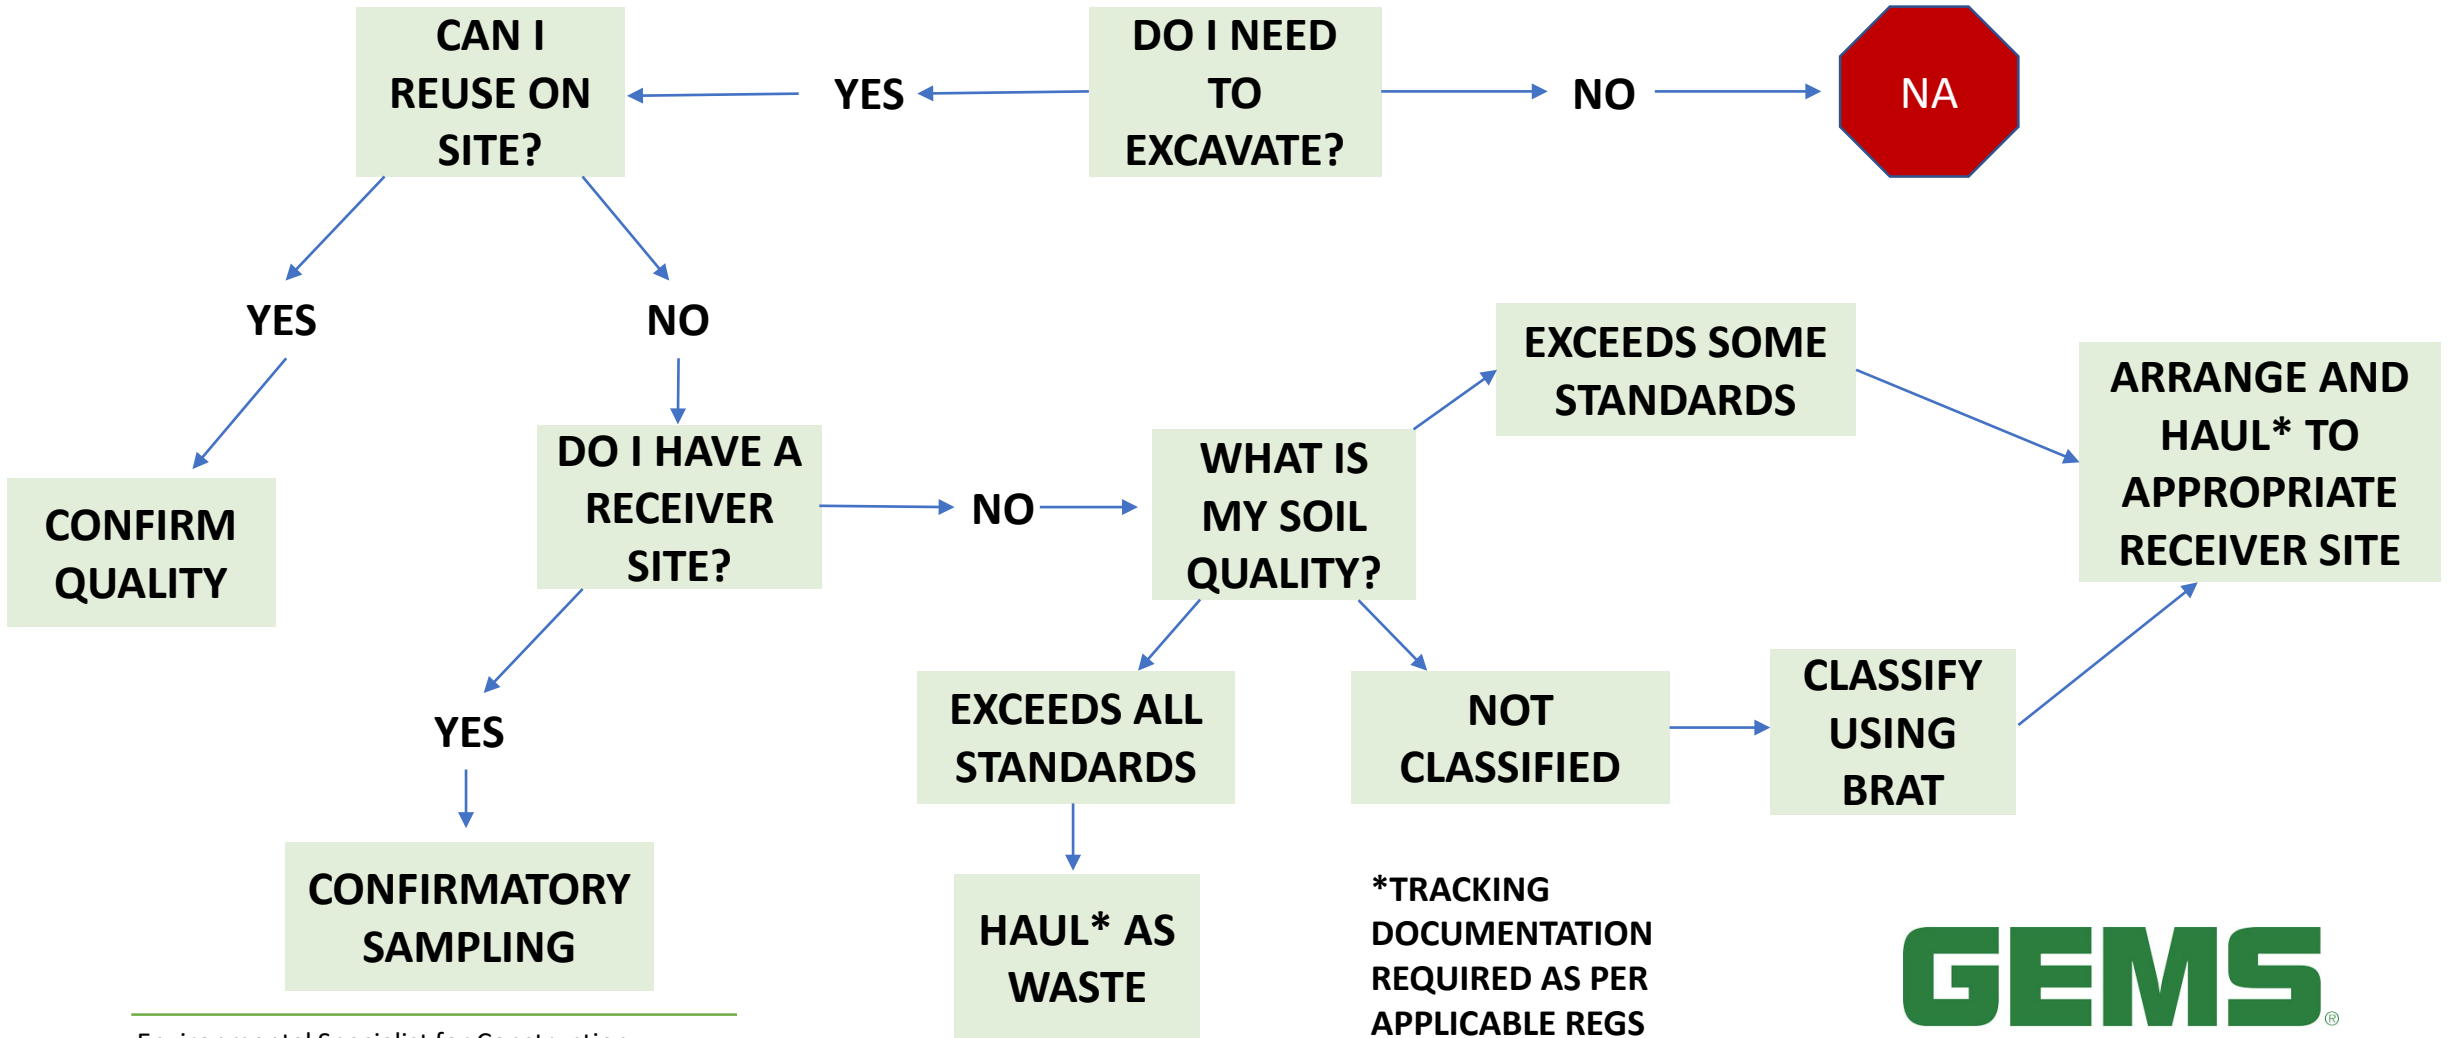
DO I NEED TO EXCAVATE?

NO

NA

YES

CAN I REUSE ON SITE?

YES

NO

CONFIRM QUALITY

DO I HAVE A RECEIVER SITE?

NO

WHAT IS MY SOIL QUALITY?

EXCEEDS SOME STANDARDS

ARRANGE AND HAUL* TO APPROPRIATE RECEIVER SITE

YES

CONFIRMATORY SAMPLING

EXCEEDS ALL STANDARDS

HAUL* AS WASTE

NOT CLASSIFIED

CLASSIFY USING BRAT

*TRACKING DOCUMENTATION REQUIRED AS PER APPLICABLE REGS

GEMS®

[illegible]